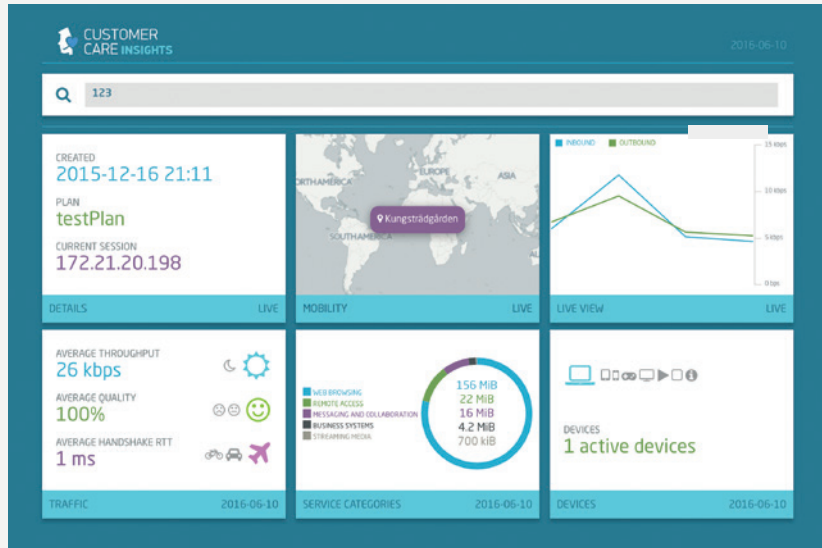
CUSTOMER CARE INSIGHTS

2016-06-10

123

CREATED
2015-12-16 21:11
PLAN
testPlan
CURRENT SESSION
172.21.20.198

DETAILS LIVE

NORTH AMERICA
EUROPE
ASIA
SOUTH AMERICA
Kungsträdgården

MOBILITY LIVE

INBOUND OUTBOUND
15 kbps
10 kbps
5 kbps
0 bps

LIVE VIEW LIVE

AVERAGE THROUGHPUT
26 kbps
AVERAGE QUALITY
100%
AVERAGE HANDSHAKE RTT
1 ms

TRAFFIC 2016-06-10

WEB BROWSING
REMOTE ACCESS
MESSAGING AND COLLABORATION
BUSINESS SYSTEMS
STREAMING MEDIA

156 MiB
22 MiB
16 MiB
4.2 MiB
700 kiB

SERVICE CATEGORIES 2016-06-10

DEVICES
1 active devices

DEVICES 2016-06-10